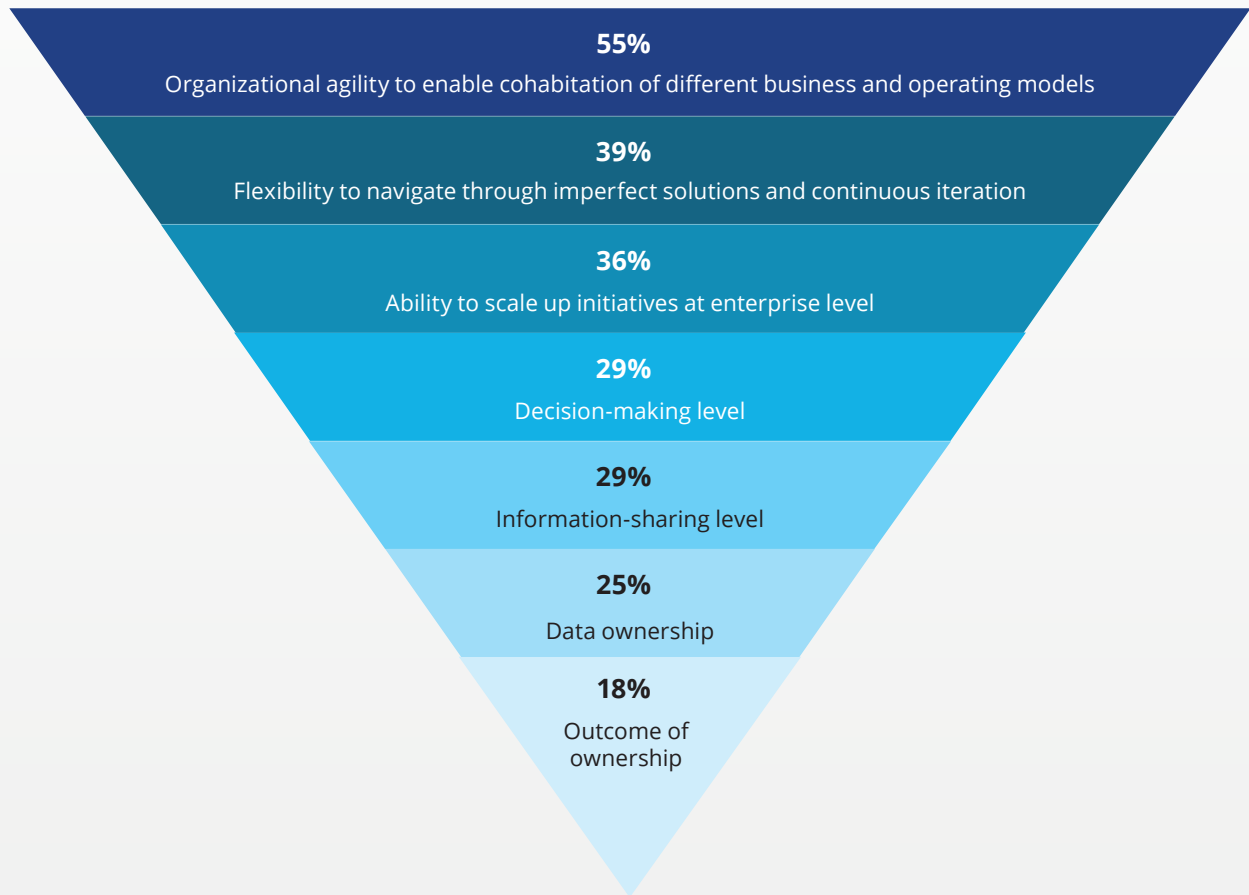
55%
Organizational agility to enable cohabitation of different business and operating models

39%
Flexibility to navigate through imperfect solutions and continuous iteration

36%
Ability to scale up initiatives at enterprise level

29%
Decision-making level

29%
Information-sharing level

25%
Data ownership

18%
Outcome of ownership